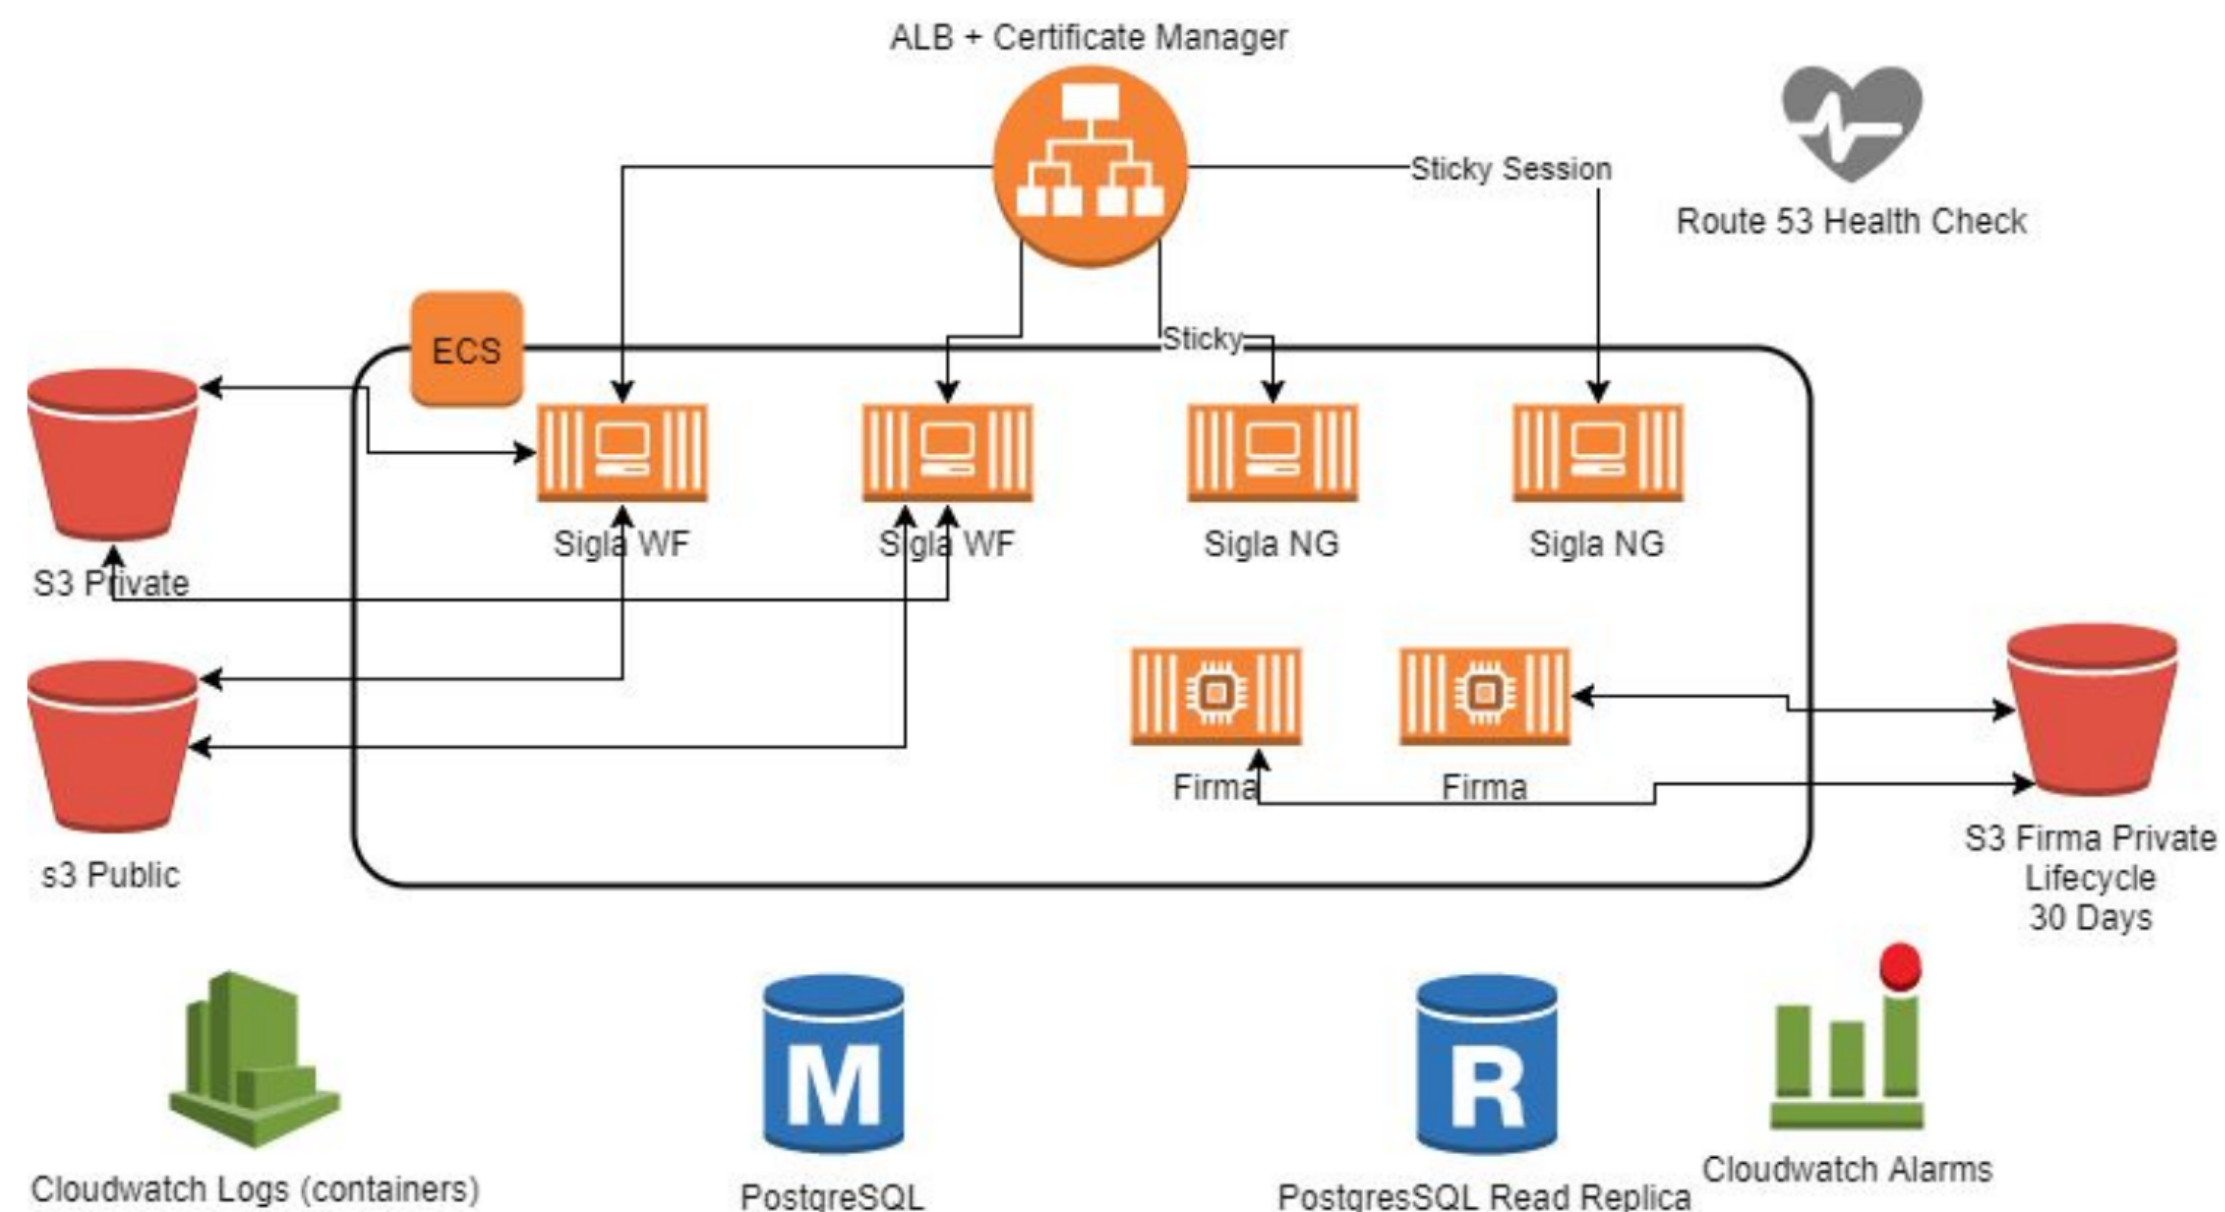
ALB + Certificate Manager

Sticky Session

Route 53 Health Check

Sticky

ECS

Sigla WF

Sigla WF

Sigla NG

Sigla NG

S3 Private

Firma

Firma

s3 Public

S3 Firma Private
Lifecycle
30 Days

M

R

Cloudwatch Logs (containers)

PostgreSQL

PostgresSQL Read Replica

Cloudwatch Alarms